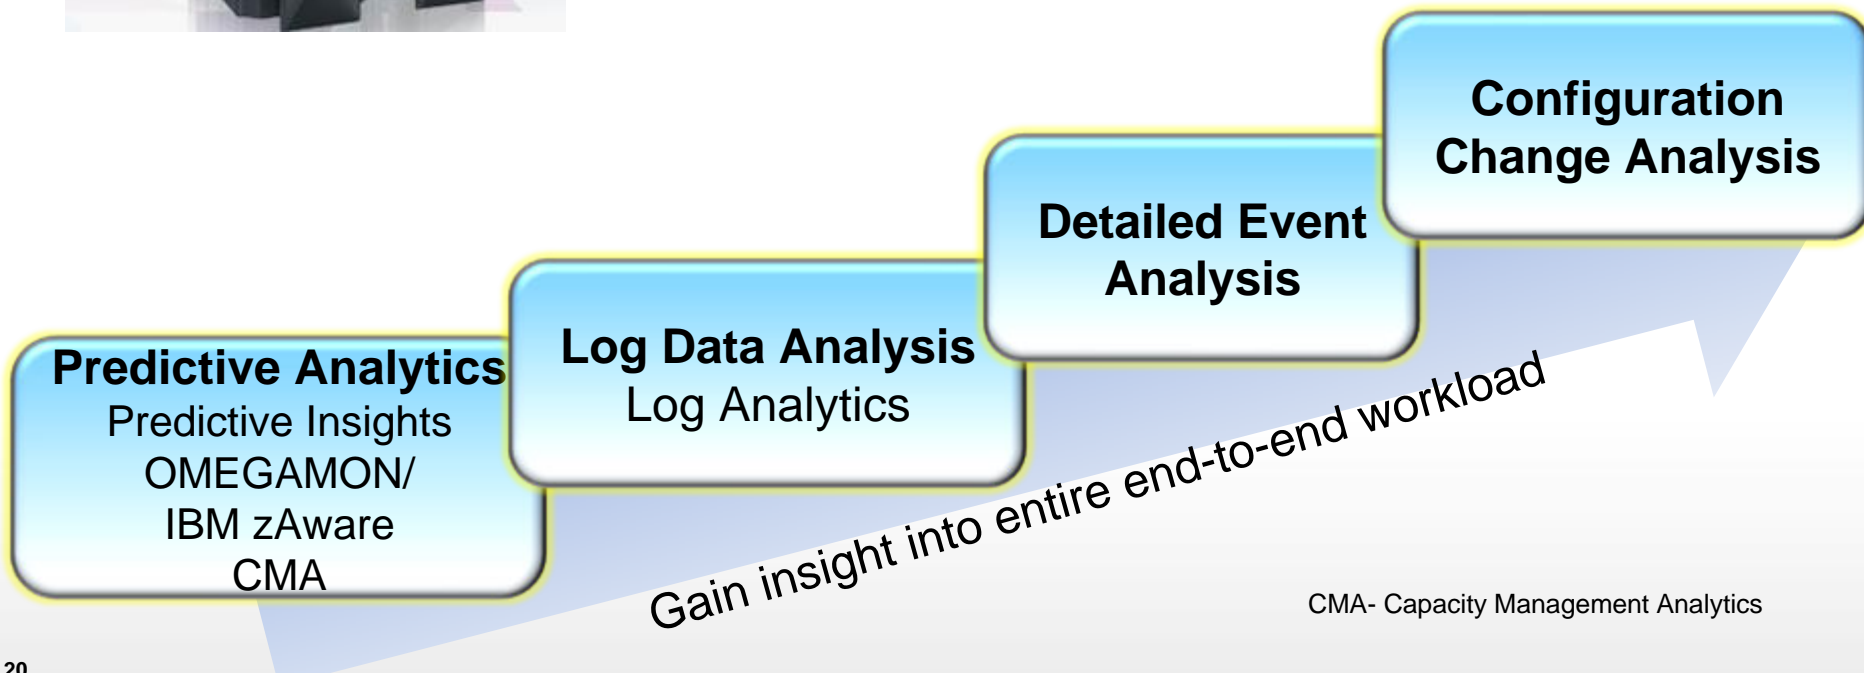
Predictive Analytics
Predictive Insights
OMEGAMON/
IBM zAware
CMA

Log Data Analysis
Log Analytics

Detailed Event Analysis

Configuration Change Analysis

Gain insight into entire end-to-end workload

CMA- Capacity Management Analytics

20